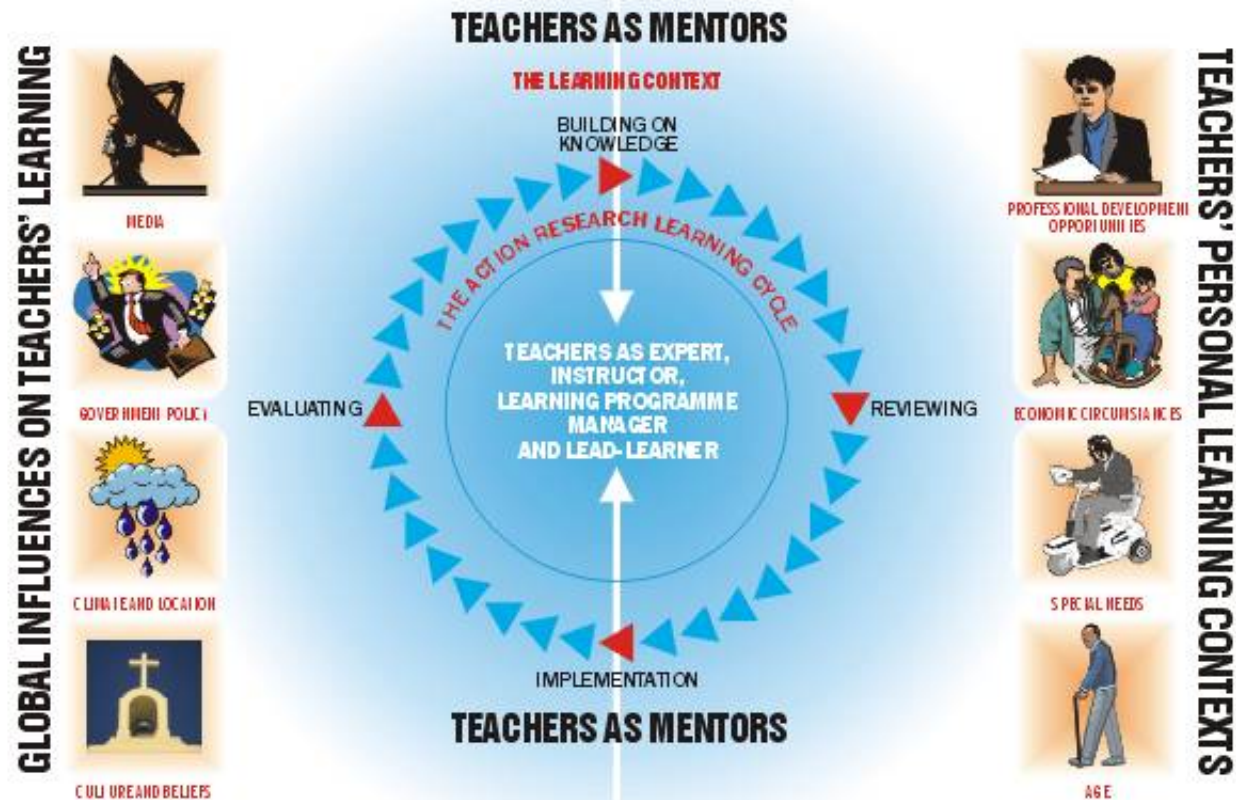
TEACHERS AS MENTORS

THE LEARNING CONTEXT

BUILDING ON KNOWLEDGE

THE ACTION RESEARCH LEARNING CYCLE

TEACHERS AS EXPERT, INSTRUCTOR, LEARNING PROGRAMME MANAGER AND LEAD-LEARNER

EVALUATING

REVIEWING

IMPLEMENTATION

TEACHERS AS MENTORS

GLOBAL INFLUENCES ON TEACHERS' LEARNING

MEDIA

GOVERNMENT POLICY

CLIMATE AND LOCATION

CULTURE AND BELIEFS

TEACHERS' PERSONAL LEARNING CONTEXTS

PROFESSIONAL DEVELOPMENT OPPORTUNITIES

ECONOMIC CIRCUMSTANCES

SPECIAL NEEDS

AGE